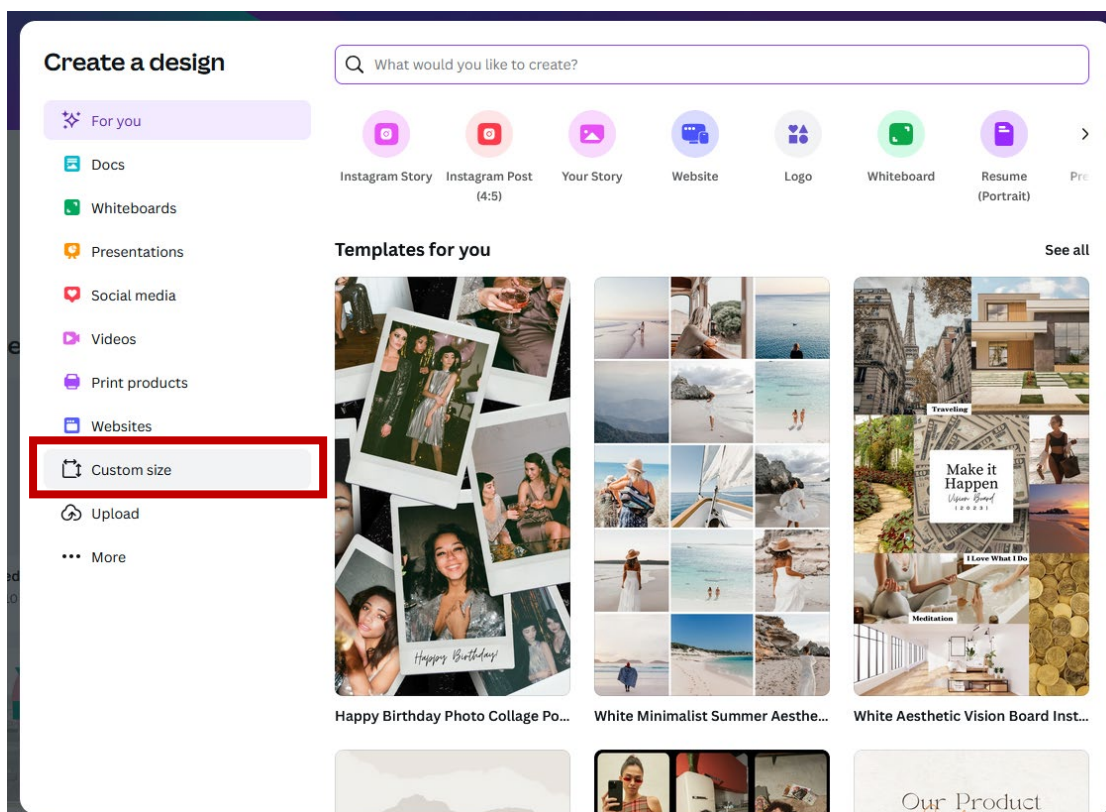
Create a design

What would you like to create?

For you
Docs
Whiteboards
Presentations
Social media
Videos
Print products
Websites
Custom size
Upload
More

Instagram Story
Instagram Post (4:5)
Your Story
Website
Logo
Whiteboard
Resume (Portrait)
Pr

Templates for you
See all

Happy Birthday!

Traveling
Make it Happen
Vision Board
[2023]
I Love What I Do
Meditation

Happy Birthday Photo Collage Po...
White Minimalist Summer Aesthe...
White Aesthetic Vision Board Inst...

Our Product